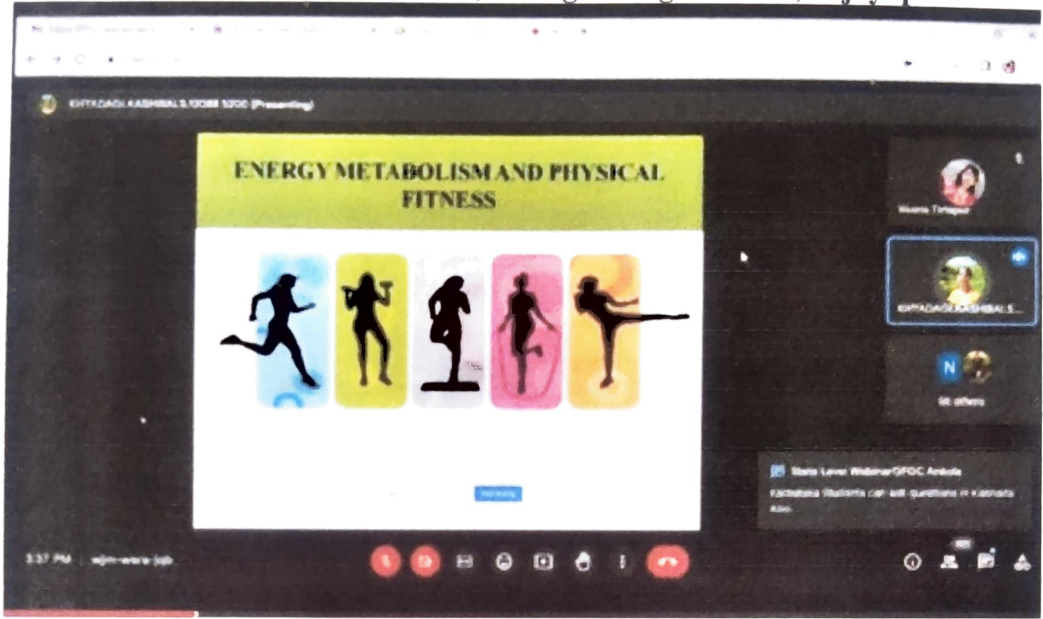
KHYADAGI KASHIBAI S (Presenting)

ENERGY METABOLISM AND PHYSICAL FITNESS

Veena Tirlapur

KHYADAGI KASHIBAI S...

N

56 others

State Level Webinar/GFGC Ankola

Karnataka Students can ask questions in Kannada also.

3:37 PM | wjm-ewra-jqb